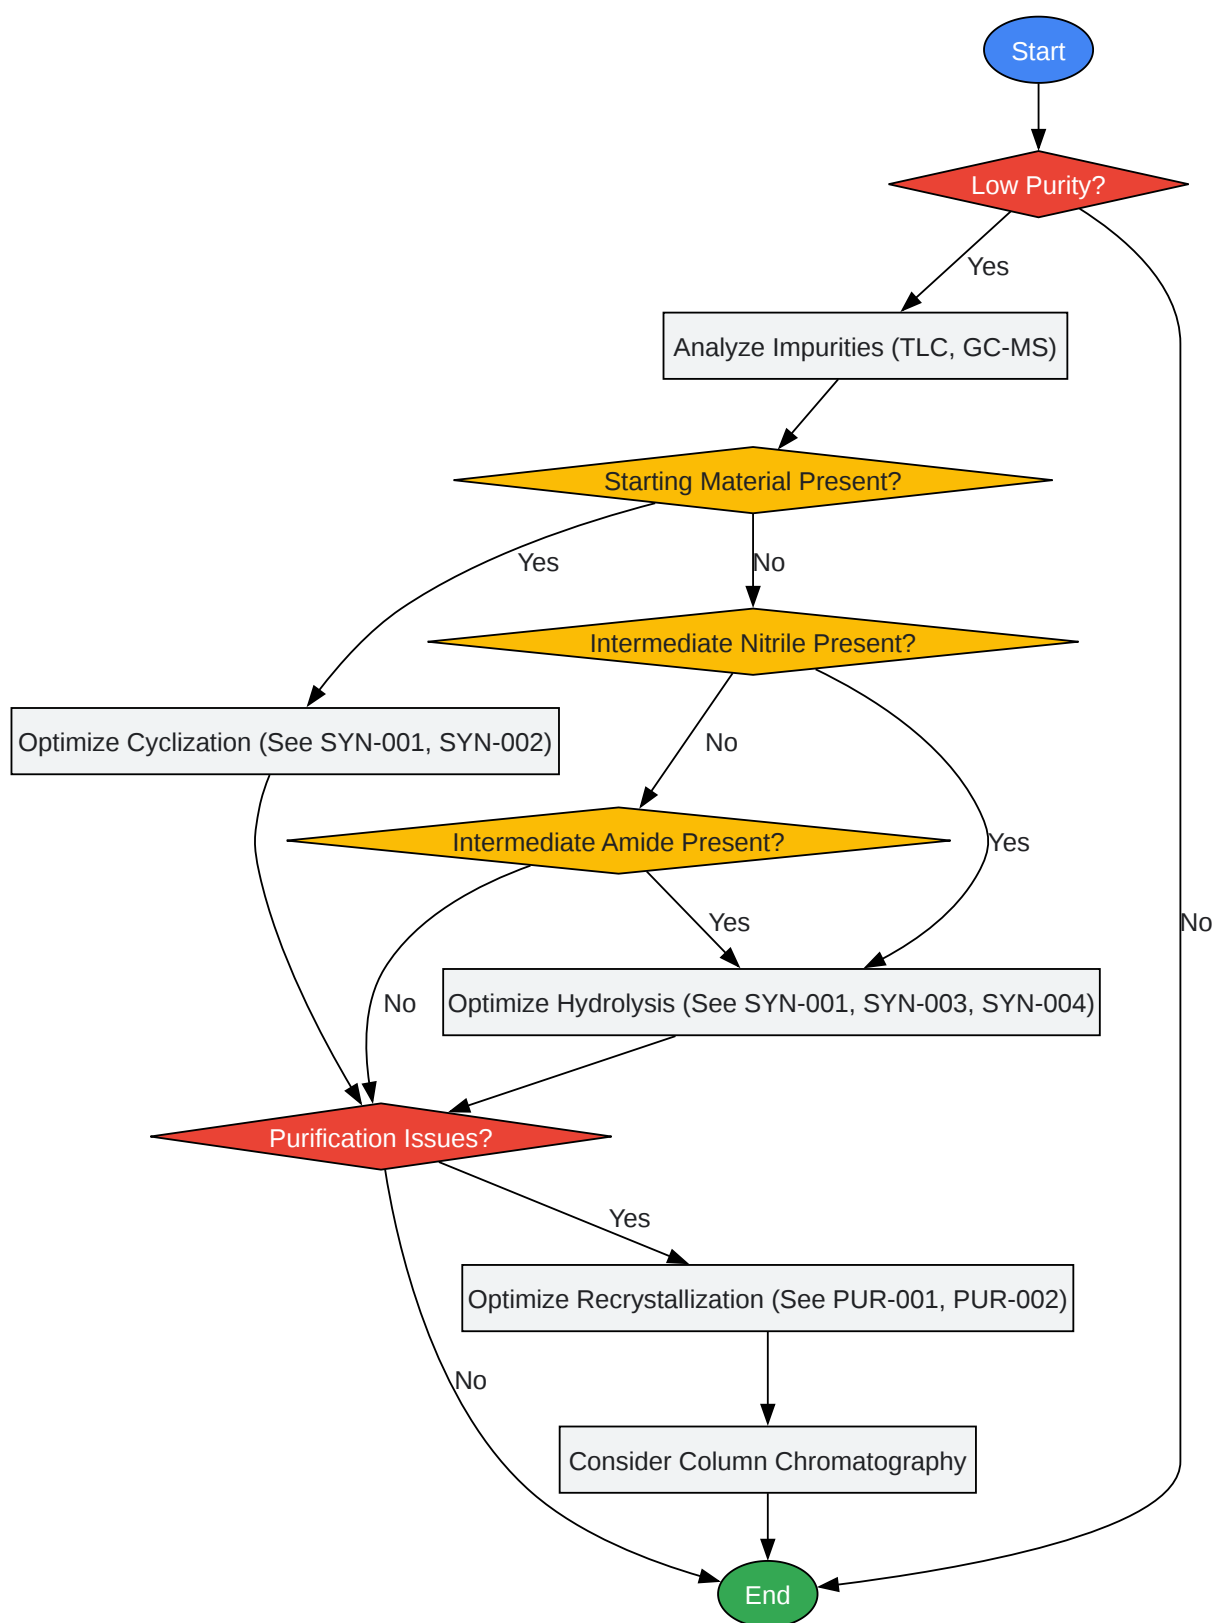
Start

Low Purity?

Yes

No

Analyze Impurities (TLC, GC-MS)

Starting Material Present?

Yes

No

Intermediate Nitrile Present?

Optimize Cyclization (See SYN-001, SYN-002)

No

Yes

Intermediate Amide Present?

Yes

No

Optimize Hydrolysis (See SYN-001, SYN-003, SYN-004)

Purification Issues?

Yes

Optimize Recrystallization (See PUR-001, PUR-002)

No

Consider Column Chromatography

End